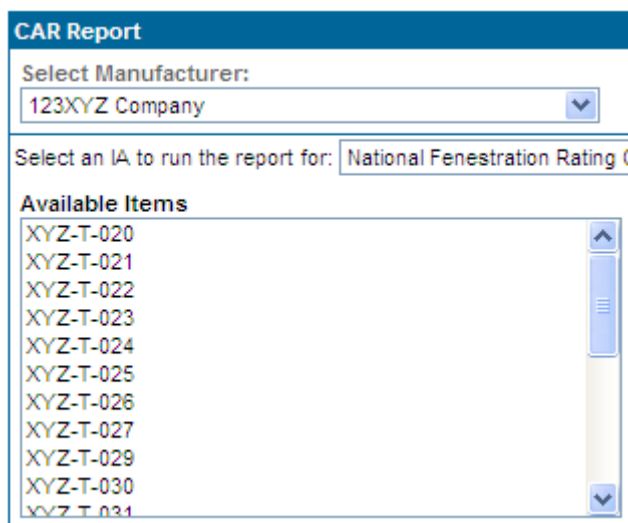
CAR Report

Select Manufacturer:

123XYZ Company

Select an IA to run the report for: National Fenestration Rating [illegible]

Available Items

XYZ-T-020
XYZ-T-021
XYZ-T-022
XYZ-T-023
XYZ-T-024
XYZ-T-025
XYZ-T-026
XYZ-T-027
XYZ-T-029
XYZ-T-030
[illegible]